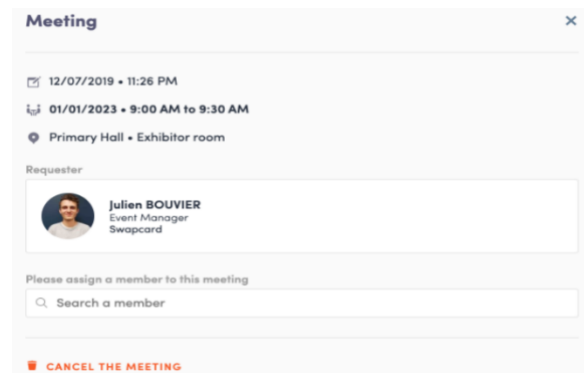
Meeting

×

12/07/2019 • 11:26 PM

01/01/2023 • 9:00 AM to 9:30 AM

Primary Hall • Exhibitor room

Requester

Julien BOUVIER
Event Manager
Swapcard

Please assign a member to this meeting

Search a member

CANCEL THE MEETING